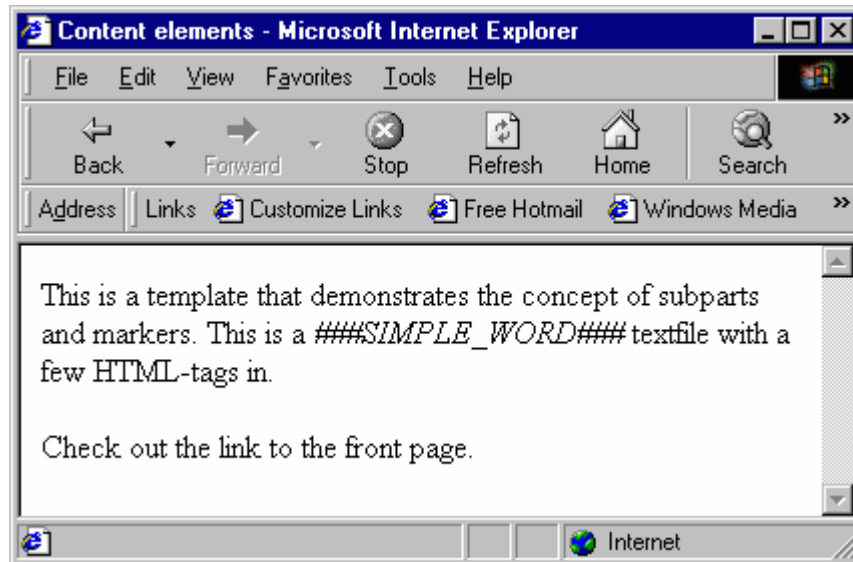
Content elements - Microsoft Internet Explorer

File Edit View Favorites Tools Help

Back Forward Stop Refresh Home Search

Address Links Customize Links Free Hotmail Windows Media

This is a template that demonstrates the concept of subparts and markers. This is a *###SIMPLE_WORD###* textfile with a few HTML-tags in.

Check out the link to the front page.

Internet